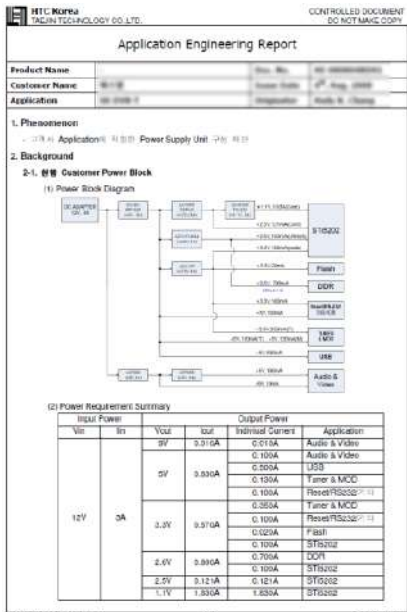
HTC Korea
TAEJIN TECHNOLOGY CO.,LTD.

CONTROLLED DOCUMENT
DO NOT MAKE COPY

Application Engineering Report

| Product Name | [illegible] | Doc. No. | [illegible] |
|---|---|---|---|
| Customer Name | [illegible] | Issue Date | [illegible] |
| Application | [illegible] | Originator | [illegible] |

1. Phenomenon

- 고객사 Application에 적합한 Power Supply Unit 구현 위해

2. Background

2-1. 현행 Customer Power Block

(1) Power Block Diagram

DC ADAPTER 12V, 3A

STi5202

Flash

DDR

Reset/RS232 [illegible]

Tuner & MOD

USB

Audio & Video

(2) Power Requirement Summary

| Input Power | | Output Power | | | |
|---|---|---|---|---|---|
| Vin | Iin | Vout | Iout | Individual Current | Application |
| 12V | 3A | 9V | 0.010A | 0.010A | Audio & Video |
| | | 5V | 0.830A | 0.100A | Audio & Video |
| | | | | 0.500A | USB |
| | | | | 0.130A | Tuner & MOD |
| | | | | 0.100A | Reset/RS232 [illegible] |
| | | 3.3V | 0.570A | 0.350A | Tuner & MOD |
| | | | | 0.100A | Reset/RS232 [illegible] |
| | | | | 0.020A | Flash |
| | | | | 0.100A | STi5202 |
| | | 2.6V | 0.800A | 0.700A | DDR |
| | | | | 0.100A | STi5202 |
| | | 2.5V | 0.121A | 0.121A | STi5202 |
| | | 1.1V | 1.830A | 1.830A | STi5202 |